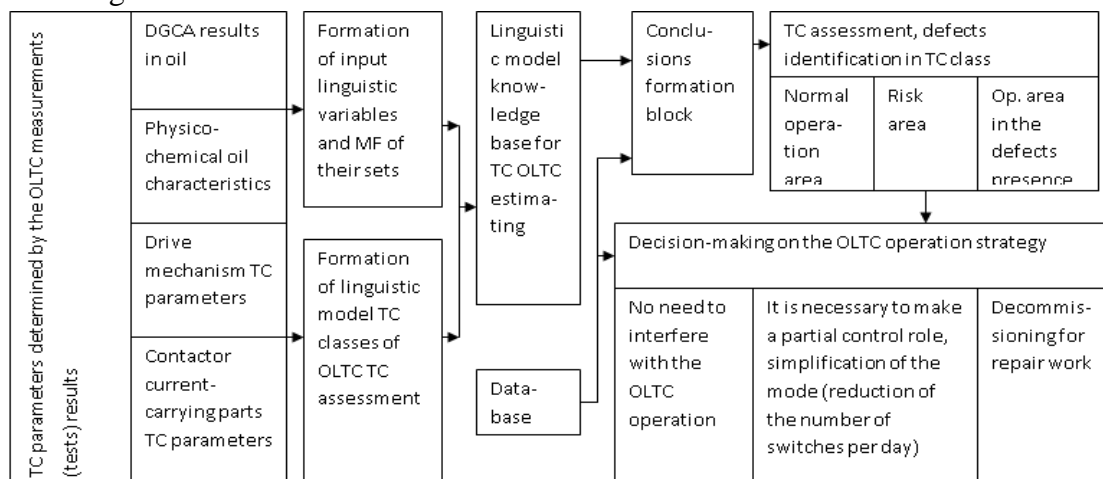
TC parameters determined by the OLTC measurements (tests) results

DGCA results in oil

Physico-chemical oil characteristics

Drive mechanism TC parameters

Contactor current-carrying parts TC parameters

Formation of input linguistic variables and MF of their sets

Formation of linguistic model TC classes of OLTC TC assessment

Linguistic model knowledge base for TC OLTC estimating

Database

Conclusions formation block

TC assessment, defects identification in TC class

Normal operation area

Risk area

Op. area in the defects presence

Decision-making on the OLTC operation strategy

No need to interfere with the OLTC operation

It is necessary to make a partial control role, simplification of the mode (reduction of the number of switches per day)

Decommissioning for repair work